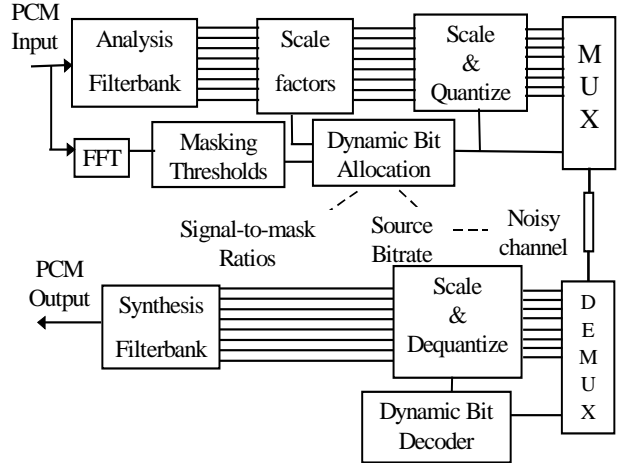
PCM Input

Analysis Filterbank

Scale factors

Scale & Quantize

M U X

FFT

Masking Thresholds

Dynamic Bit Allocation

Signal-to-mask Ratios

Source Bitrate

Noisy channel

PCM Output

Synthesis Filterbank

Scale & Dequantize

D E M U X

Dynamic Bit Decoder